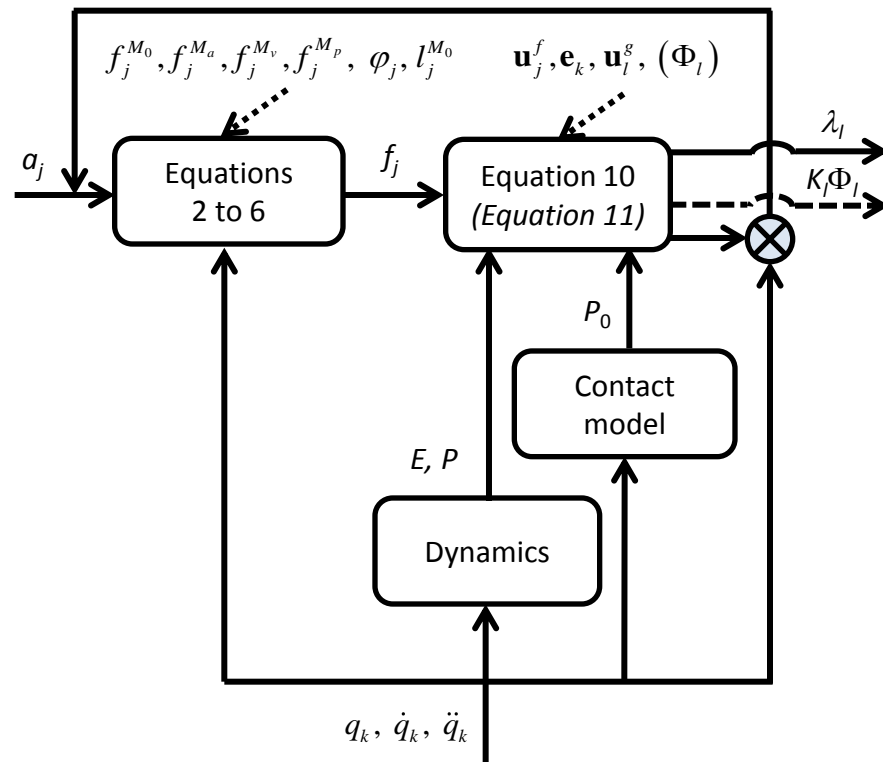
$f_j^{M_0}, f_j^{M_a}, f_j^{M_v}, f_j^{M_p}, \varphi_j, l_j^{M_0}$

$\mathbf{u}_j^f, \mathbf{e}_k, \mathbf{u}_l^g, (\Phi_l)$

$a_j$

Equations 2 to 6

$f_j$

Equation 10 *(Equation 11)*

$\lambda_l$

$K_l\Phi_l$

$P_0$

Contact model

$E, P$

Dynamics

$q_k, \dot{q}_k, \ddot{q}_k$